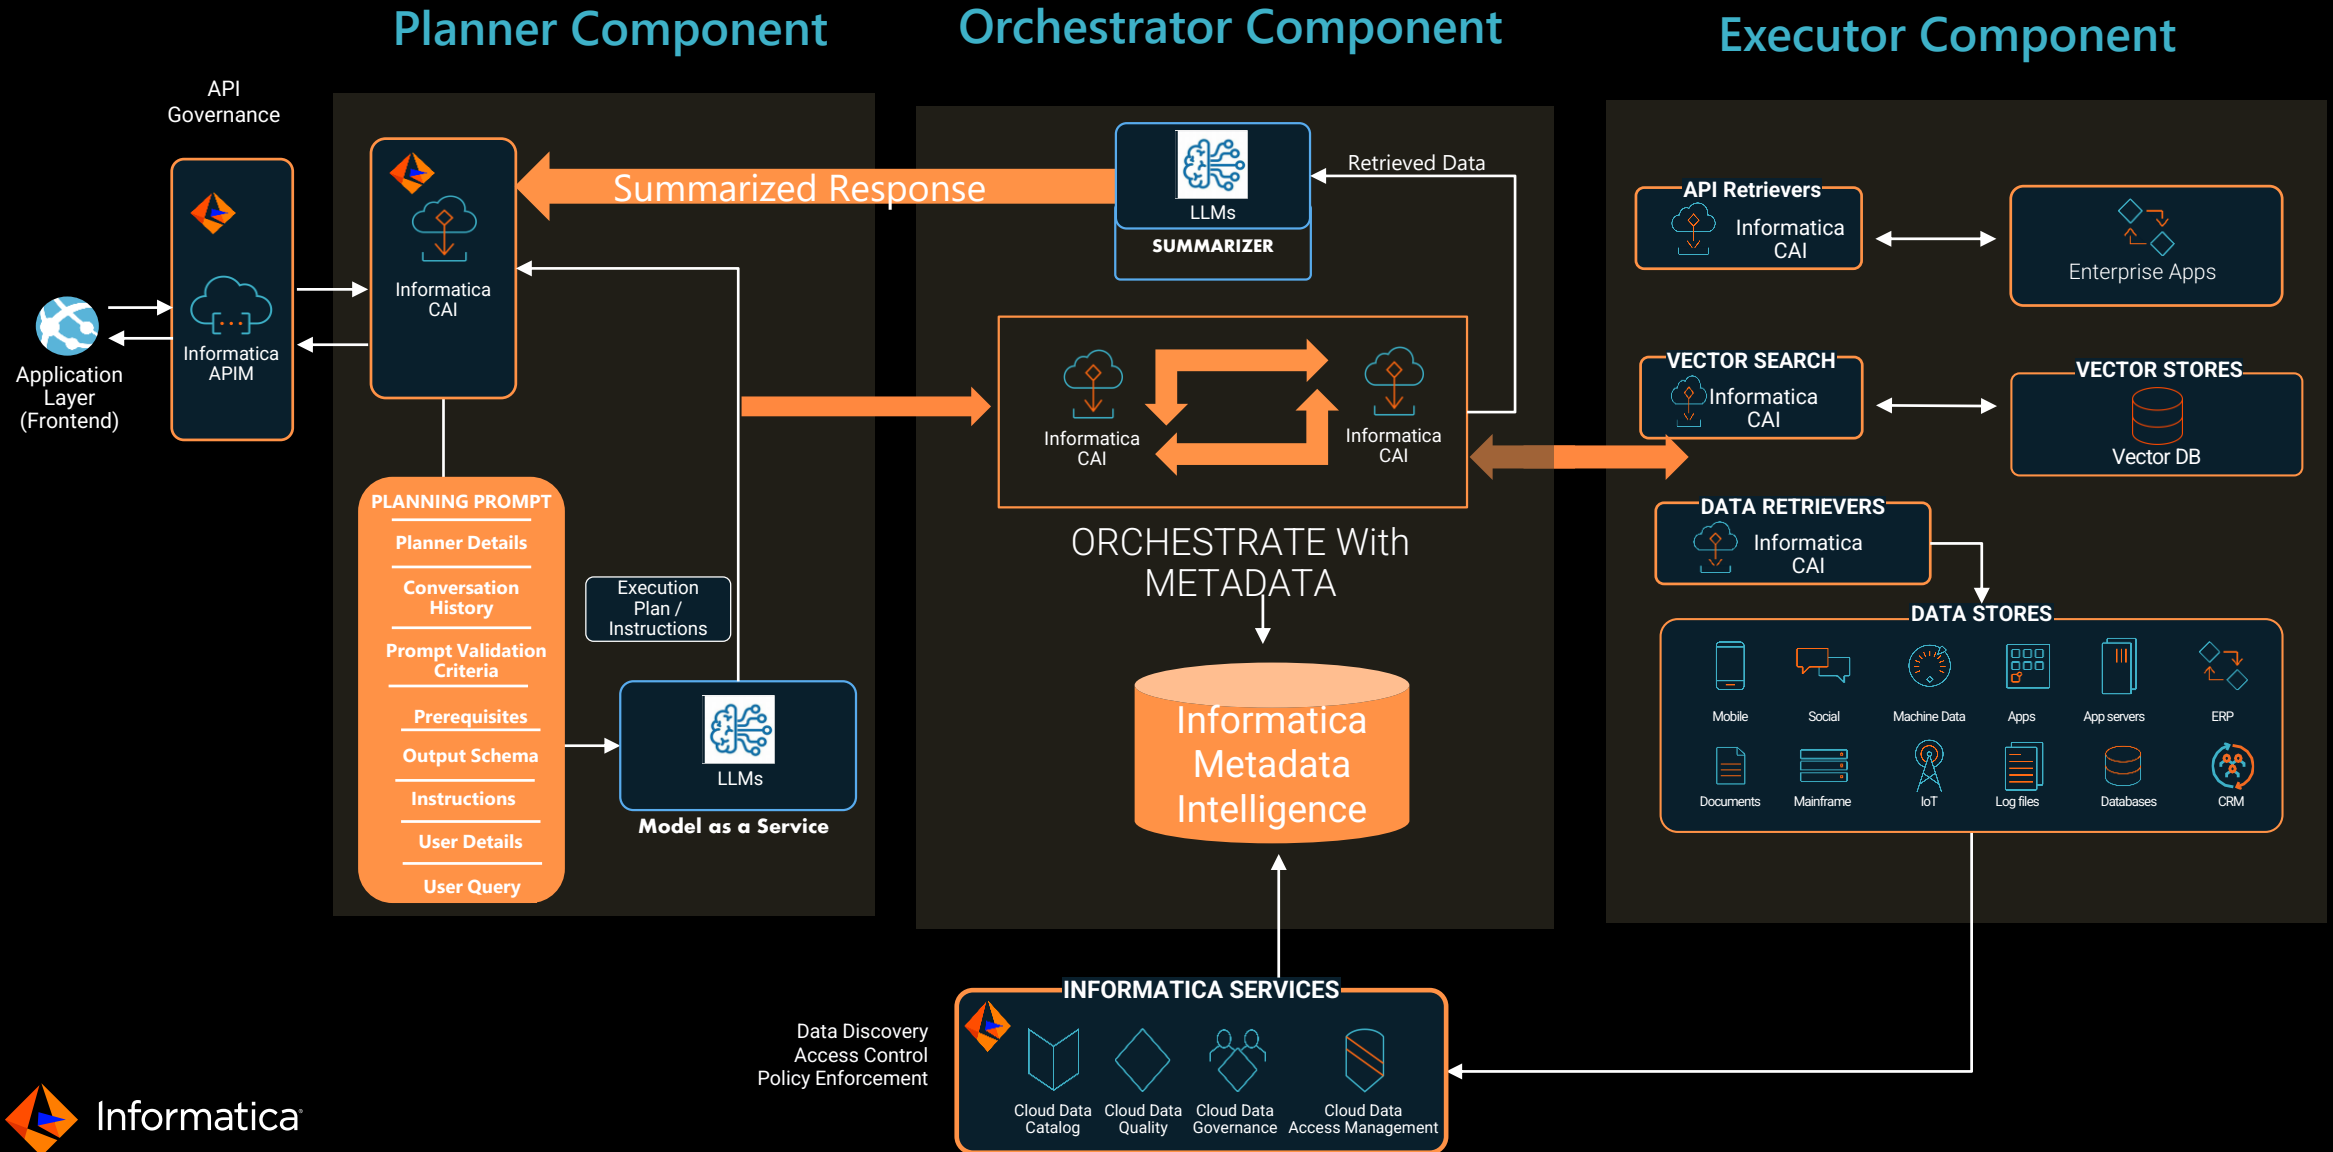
Planner Component

Orchestrator Component

Executor Component

API Governance

Application Layer (Frontend)

Informatica APIM

Informatica CAI

Summarized Response

LLMs

SUMMARIZER

Retrieved Data

PLANNING PROMPT

Planner Details

Conversation History

Prompt Validation Criteria

Prerequisites

Output Schema

Instructions

User Details

User Query

Execution Plan / Instructions

LLMs

Model as a Service

Informatica CAI

Informatica CAI

ORCHESTRATE With METADATA

Informatica Metadata Intelligence

API Retrievers

Informatica CAI

Enterprise Apps

VECTOR SEARCH

Informatica CAI

VECTOR STORES

Vector DB

DATA RETRIEVERS

Informatica CAI

DATA STORES

Mobile

Social

Machine Data

Apps

App servers

ERP

Documents

Mainframe

IoT

Log files

Databases

CRM

Data Discovery
Access Control
Policy Enforcement

INFORMATICA SERVICES

Cloud Data Catalog

Cloud Data Quality

Cloud Data Governance

Cloud Data Access Management

Informatica